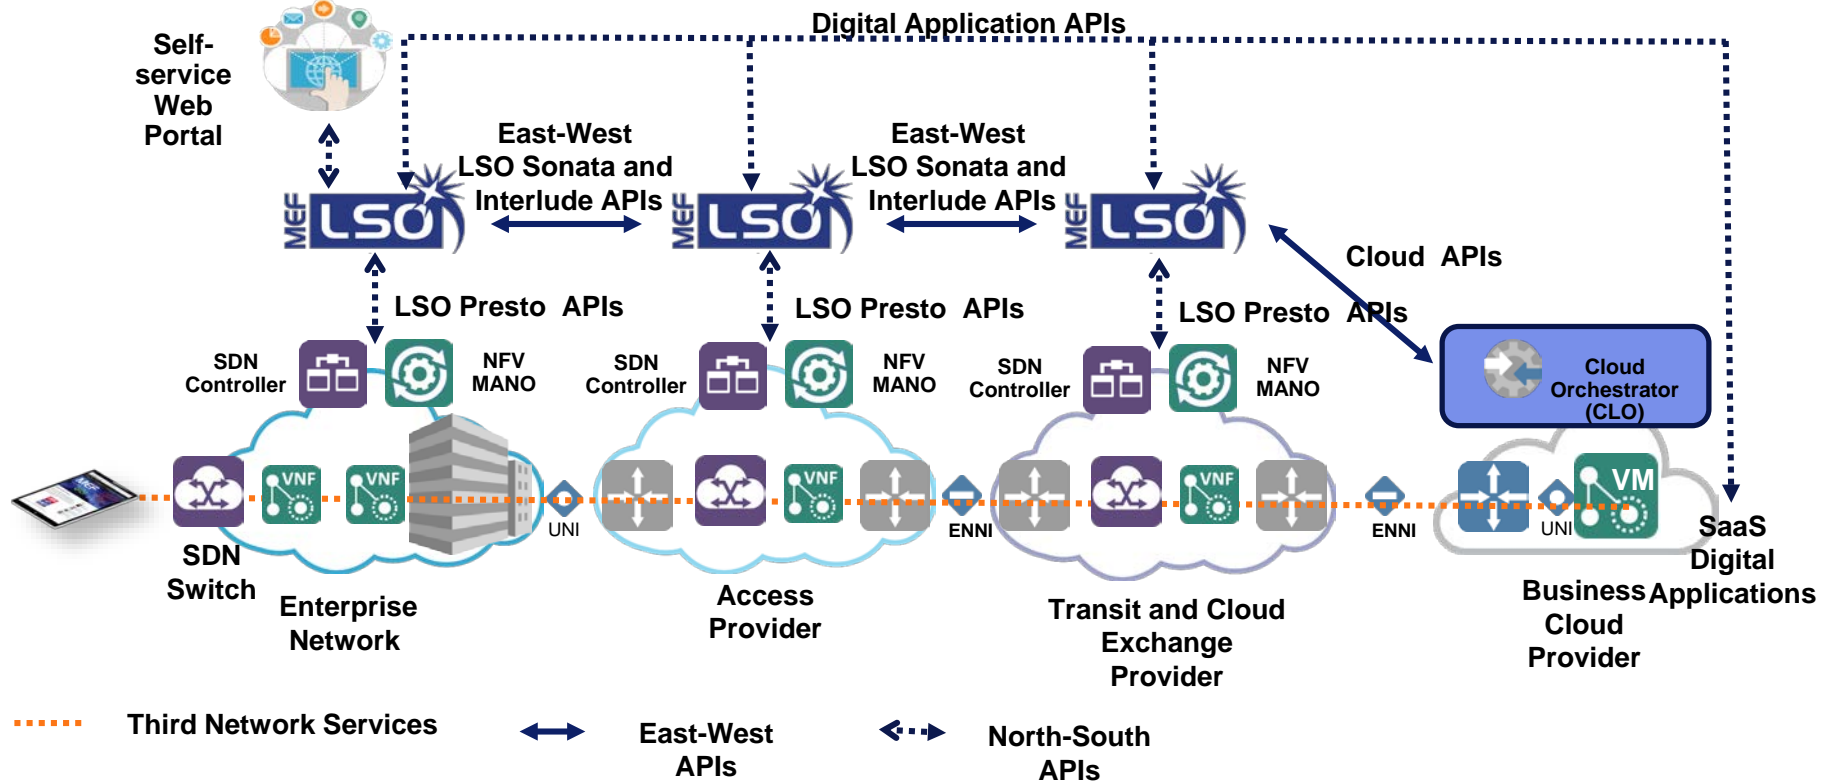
Digital Application APIs

Self-service Web Portal

East-West LSO Sonata and Interlude APIs

East-West LSO Sonata and Interlude APIs

MEF LSO

MEF LSO

MEF LSO

Cloud APIs

LSO Presto APIs

LSO Presto APIs

LSO Presto APIs

SDN Controller

NFV MANO

SDN Controller

NFV MANO

SDN Controller

NFV MANO

Cloud Orchestrator (CLO)

VNF

VNF

VNF

VNF

VM

UNI

ENNI

ENNI

UNI

SDN Switch

Enterprise Network

Access Provider

Transit and Cloud Exchange Provider

Business Cloud Provider

SaaS Digital Applications

Third Network Services

East-West APIs

North-South APIs